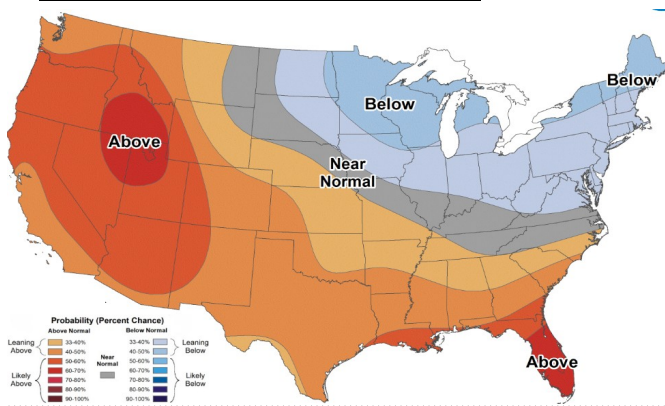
Above

Below

Below

Near Normal

Above

Probability (Percent Chance)

Above Normal

Leaning Above

33-40%

40-50%

Likely Above

50-60%

60-70%

70-80%

80-90%

90-100%

Near Normal

Below Normal

33-40%

40-50%

Leaning Below

50-60%

60-70%

70-80%

80-90%

90-100%

Likely Below